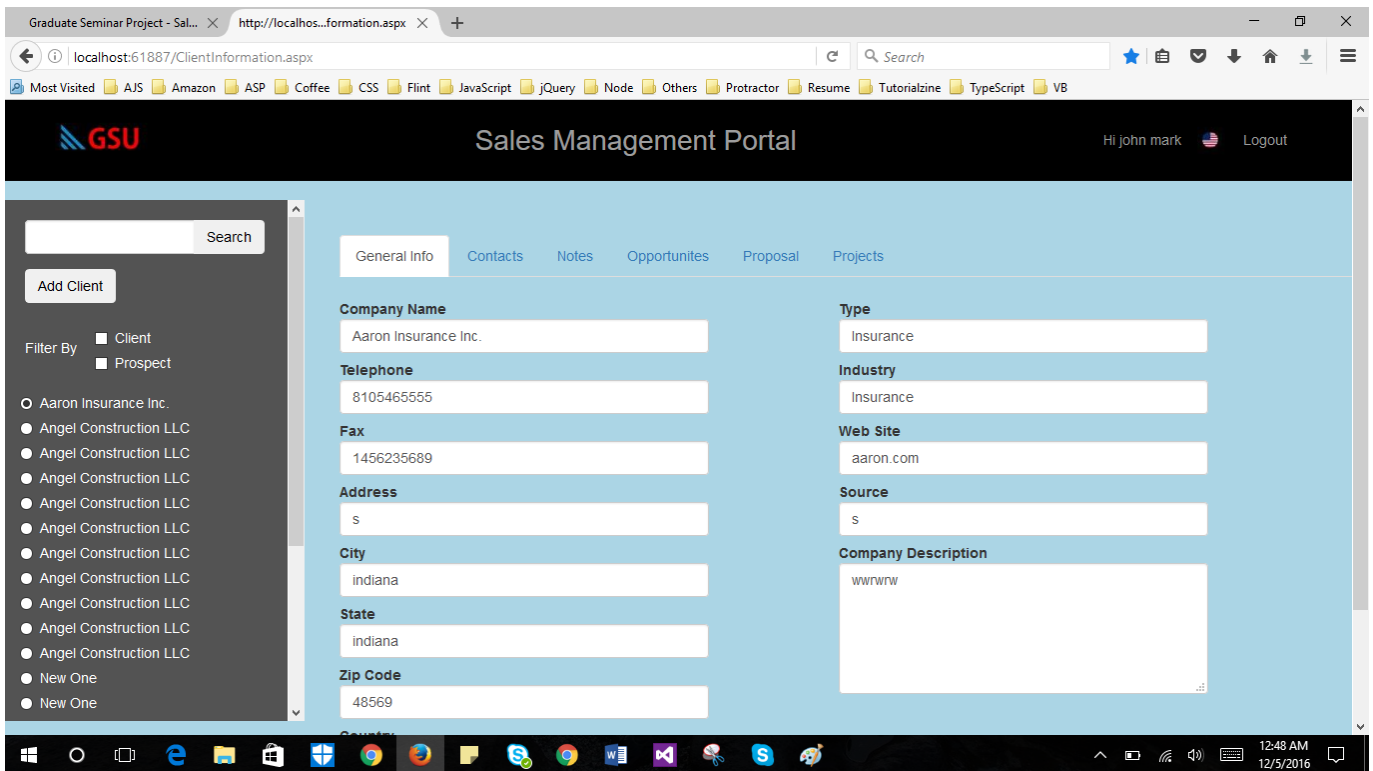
Graduate Seminar Project - Sal...
http://localhos...formation.aspx
+
localhost:61887/ClientInformation.aspx
Search
Most Visited
AJS
Amazon
ASP
Coffee
CSS
Flint
JavaScript
jQuery
Node
Others
Protractor
Resume
Tutorialzine
TypeScript
VB

GSU
Sales Management Portal
Hi john mark
Logout

Search
Add Client
Filter By
Client
Prospect
Aaron Insurance Inc.
Angel Construction LLC
Angel Construction LLC
Angel Construction LLC
Angel Construction LLC
Angel Construction LLC
Angel Construction LLC
Angel Construction LLC
Angel Construction LLC
Angel Construction LLC
Angel Construction LLC
New One
New One

General Info
Contacts
Notes
Opportunites
Proposal
Projects

Company Name
Aaron Insurance Inc.
Telephone
8105465555
Fax
1456235689
Address
s
City
indiana
State
indiana
Zip Code
48569
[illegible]

Type
Insurance
Industry
Insurance
Web Site
aaron.com
Source
s
Company Description
wwrwrw

12:48 AM
12/5/2016